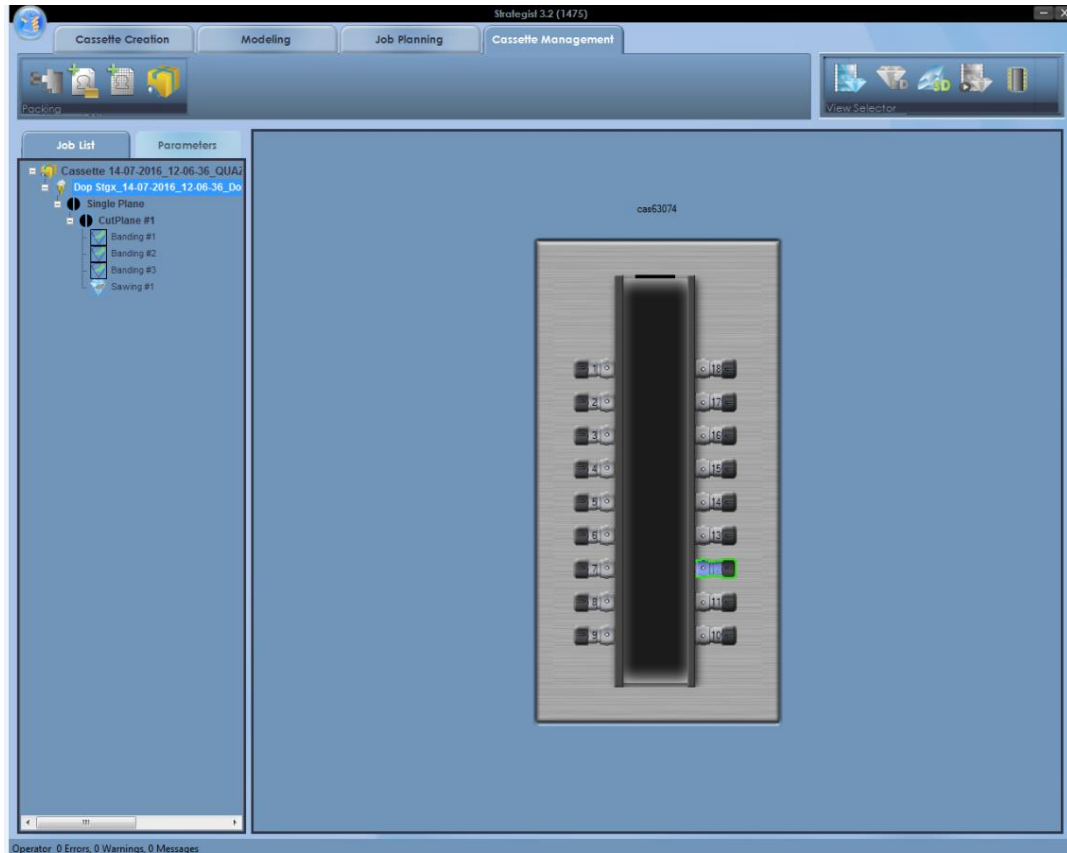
Strategist 3.2 (1475)

Cassette Creation
Modeling
Job Planning
Cassette Management

Packing

View Selector

Job List
Parameters

Cassette 14-07-2016_12-06-36_QUA
Dop Stgx_14-07-2016_12-06-36_Do
Single Plane
CutPlane #1
Banding #1
Banding #2
Banding #3
Sawing #1

cas63074

1
2
3
4
5
6
7
8
9
18
17
16
15
14
13
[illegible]
11
10

Operator 0 Errors, 0 Warnings, 0 Messages